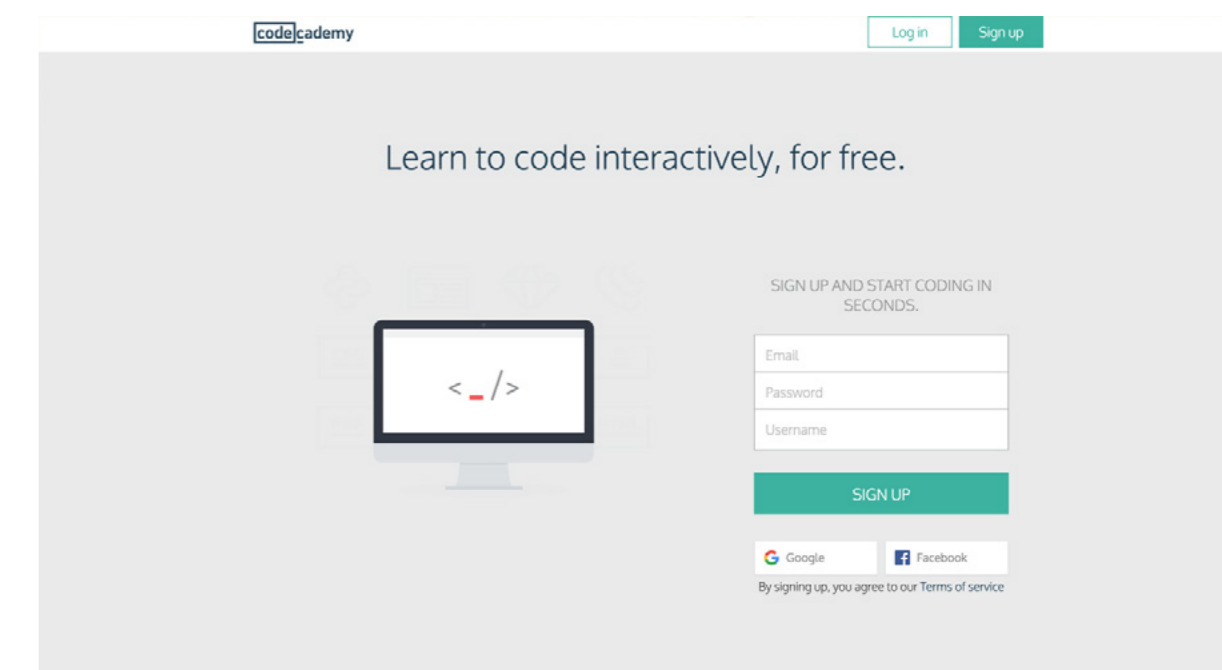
codecademy

Log in Sign up

Learn to code interactively, for free.

< _ />

SIGN UP AND START CODING IN SECONDS.

Email

Password

Username

SIGN UP

Google Facebook

By signing up, you agree to our Terms of service